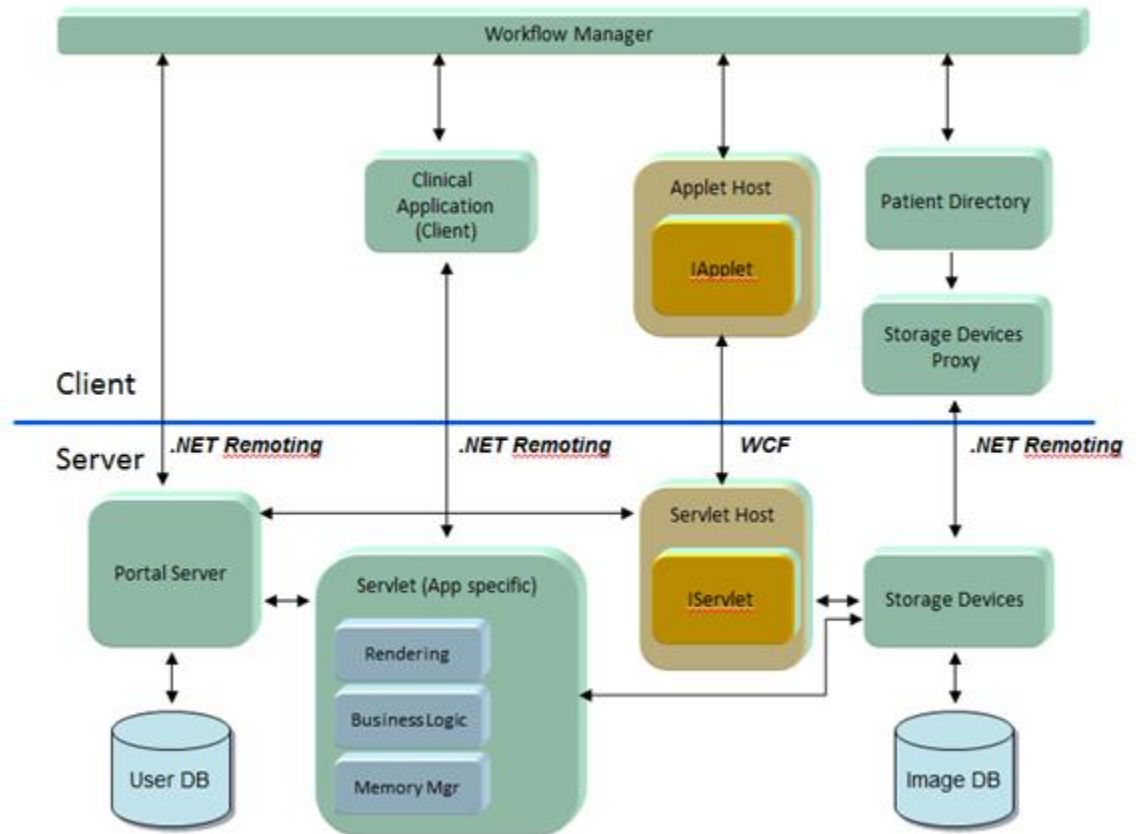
Workflow Manager

Clinical Application (Client)

Applet Host

IApplet

Patient Directory

Storage Devices Proxy

Client

Server

.NET Remoting

.NET Remoting

WCF

.NET Remoting

Portal Server

Servlet (App specific)

Rendering

BusinessLogic

Memory Mgr

Servlet Host

IServlet

Storage Devices

User DB

Image DB